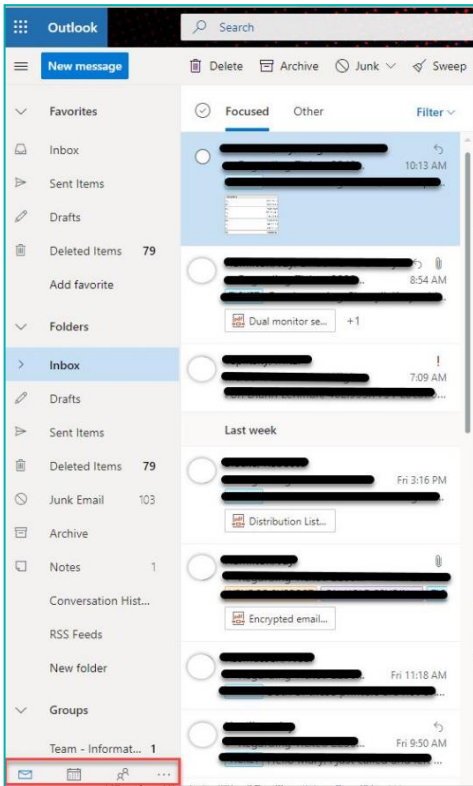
Outlook

Search

New message

Delete Archive Junk Sweep

Favorites

Inbox

Sent Items

Drafts

Deleted Items 79

Add favorite

Folders

Inbox

Drafts

Sent Items

Deleted Items 79

Junk Email 103

Archive

Notes 1

Conversation Hist...

RSS Feeds

New folder

Groups

Team - Informat... 1

Focused Other Filter

10:13 AM

8:54 AM

Dual monitor se... +1

!

7:09 AM

Last week

Fri 3:16 PM

Distribution List...

Encrypted email...

Fri 11:18 AM

Fri 9:50 AM